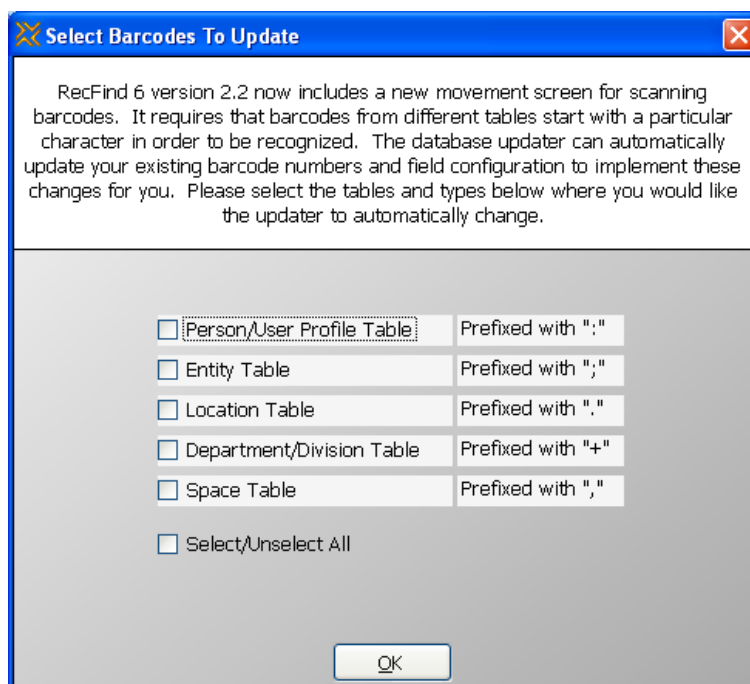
Select Barcodes To Update

RecFind 6 version 2.2 now includes a new movement screen for scanning barcodes. It requires that barcodes from different tables start with a particular character in order to be recognized. The database updater can automatically update your existing barcode numbers and field configuration to implement these changes for you. Please select the tables and types below where you would like the updater to automatically change.

| | |
|---|---|
| Person/User Profile Table | Prefixed with ":" |
| Entity Table | Prefixed with ";" |
| Location Table | Prefixed with "." |
| Department/Division Table | Prefixed with "+" |
| Space Table | Prefixed with "," |

Select/Unselect All

OK